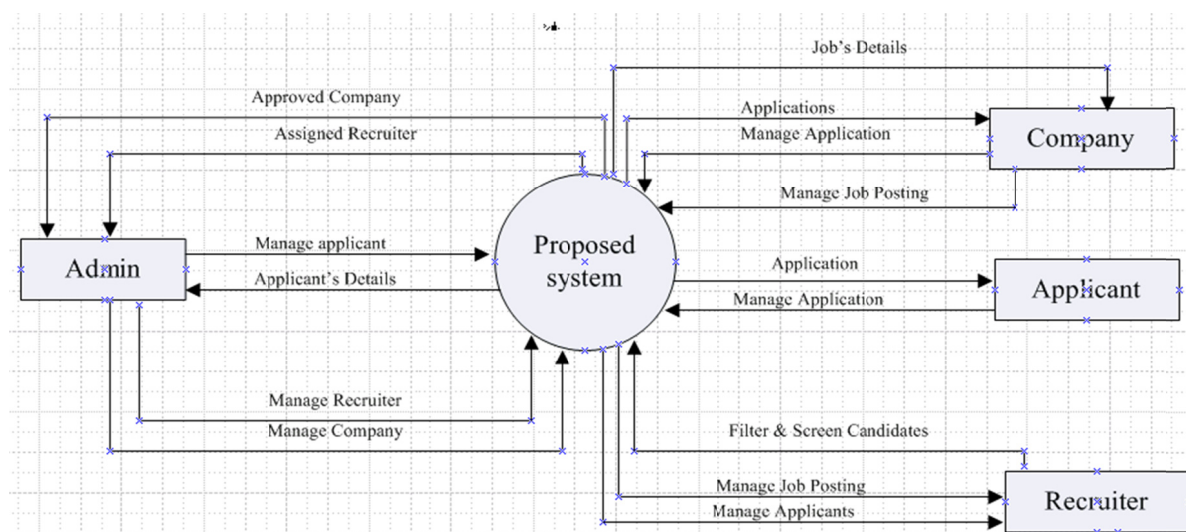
Job's Details

Approved Company

Applications

Manage Application

Company

Assigned Recruiter

Manage Job Posting

Manage applicant

Proposed system

Admin

Applicant's Details

Application

Applicant

Manage Application

Manage Recruiter

Manage Company

Filter & Screen Candidates

Manage Job Posting

Recruiter

Manage Applicants